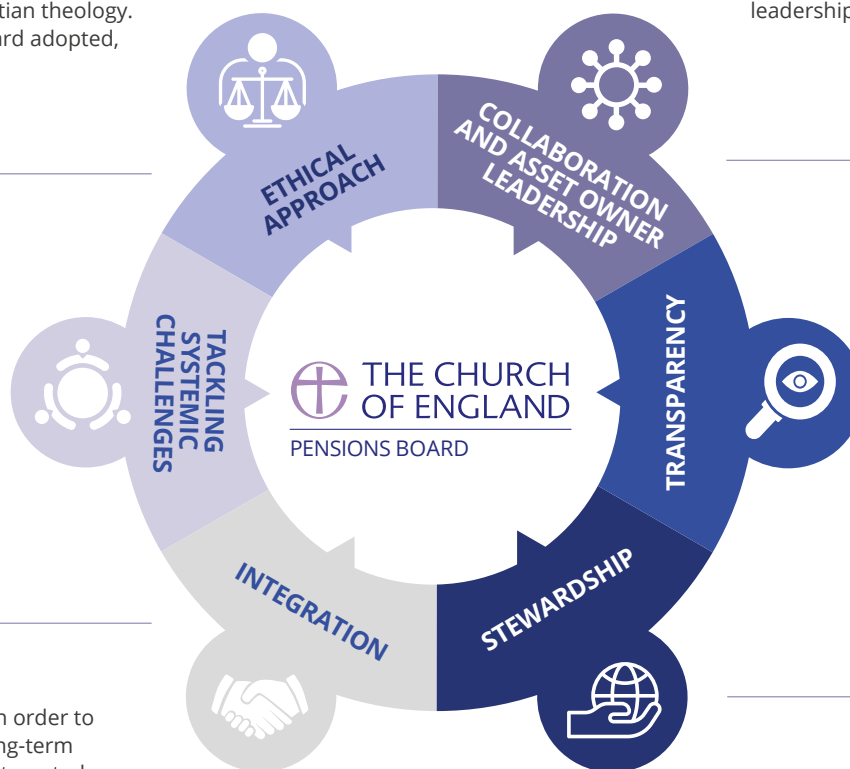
tian theology.
ard adopted,

leadership

ETHICAL APPROACH

COLLABORATION AND ASSET OWNER LEADERSHIP

TACKLING SYSTEMIC CHALLENGES

THE CHURCH OF ENGLAND
PENSIONS BOARD

TRANSPARENCY

INTEGRATION

STEWARDSHIP

n order to
ng-term